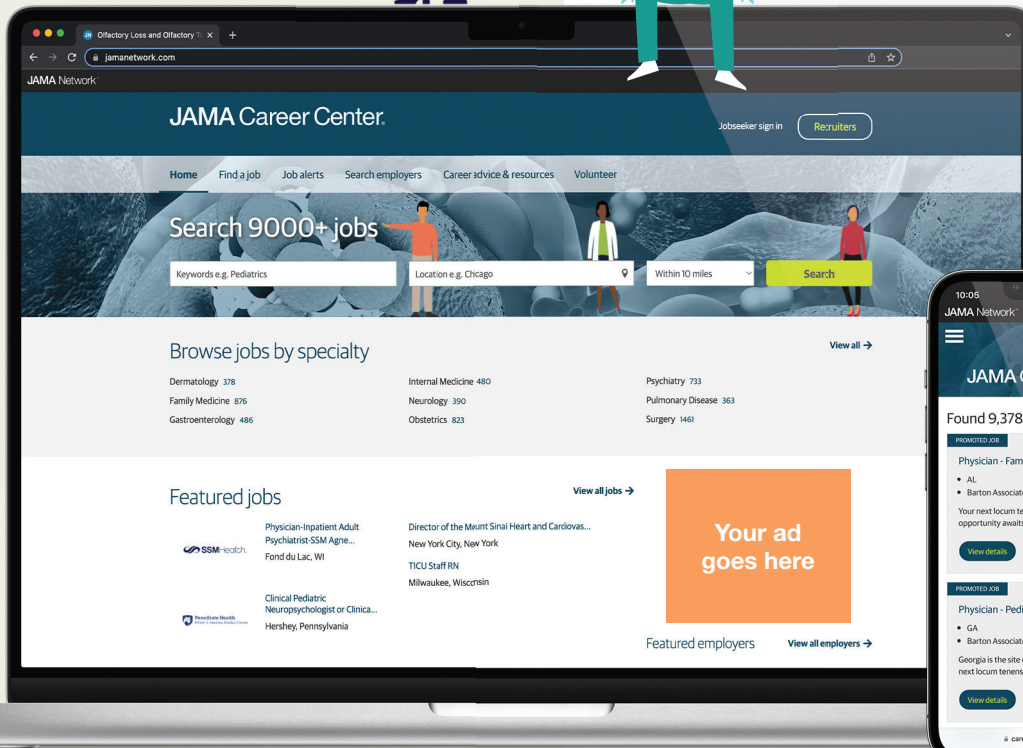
Olfactory Loss and Olfactory T ×
jamanetwork.com
JAMA Network

JAMA Career Center
Jobseeker sign in
Recruiters

Home
Find a job
Job alerts
Search employers
Career advice & resources
Volunteer

Search 9000+ jobs
Keywords e.g. Pediatrics
Location e.g. Chicago
Within 10 miles
Search

Browse jobs by specialty
View all →

Dermatology 378
Family Medicine 876
Gastroenterology 486
Internal Medicine 480
Neurology 390
Obstetrics 823
Psychiatry 733
Pulmonary Disease 363
Surgery 1461

Featured jobs
View all jobs →

SSMHealth
Physician-Inpatient Adult Psychiatrist-SSM Agne...
Fond du Lac, WI

Director of the Mount Sinai Heart and Cardiovas...
New York City, New York

TICU Staff RN
Milwaukee, Wisconsin

Penn State Health
Clinical Pediatric Neuropsychologist or Clinica...
Hershey, Pennsylvania

Your ad goes here

Featured employers
View all employers →

10:05
JAMA Network
JAMA C
Found 9,378
PROMOTED JOB
Physician - Fam
• AL
• Barton Associat
Your next locum te
opportunity awaits
View details
PROMOTED JOB
Physician - Pedi
• GA
• Barton Associat
Georgia is the site
next locum tenens
View details
car